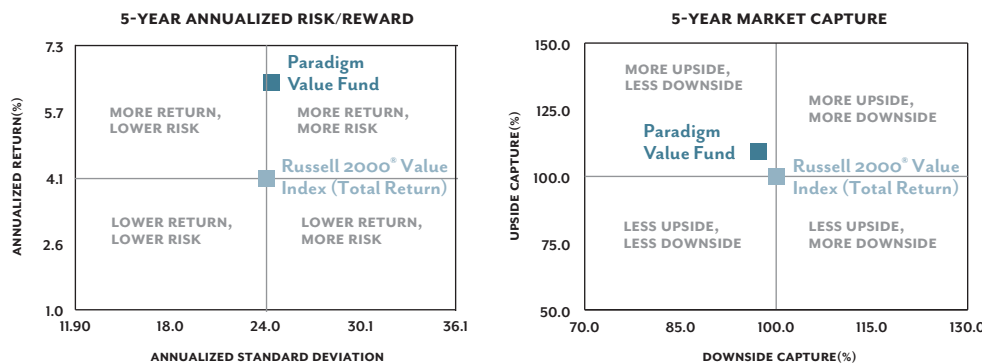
5-YEAR ANNUALIZED RISK/REWARD

ANNUALIZED RETURN(%)

7.3
5.7
4.1
2.6
1.0

Paradigm Value Fund

MORE RETURN, LOWER RISK

MORE RETURN, MORE RISK

Russell 2000® Value Index (Total Return)

LOWER RETURN, LOWER RISK

LOWER RETURN, MORE RISK

11.90
18.0
24.0
30.1
36.1

ANNUALIZED STANDARD DEVIATION

5-YEAR MARKET CAPTURE

UPSIDE CAPTURE(%)

150.0
125.0
100.0
75.0
50.0

MORE UPSIDE, LESS DOWNSIDE

MORE UPSIDE, MORE DOWNSIDE

Paradigm Value Fund

Russell 2000® Value Index (Total Return)

LESS UPSIDE, LESS DOWNSIDE

LESS UPSIDE, MORE DOWNSIDE

70.0
85.0
100.0
115.0
130.0

DOWNSIDE CAPTURE(%)